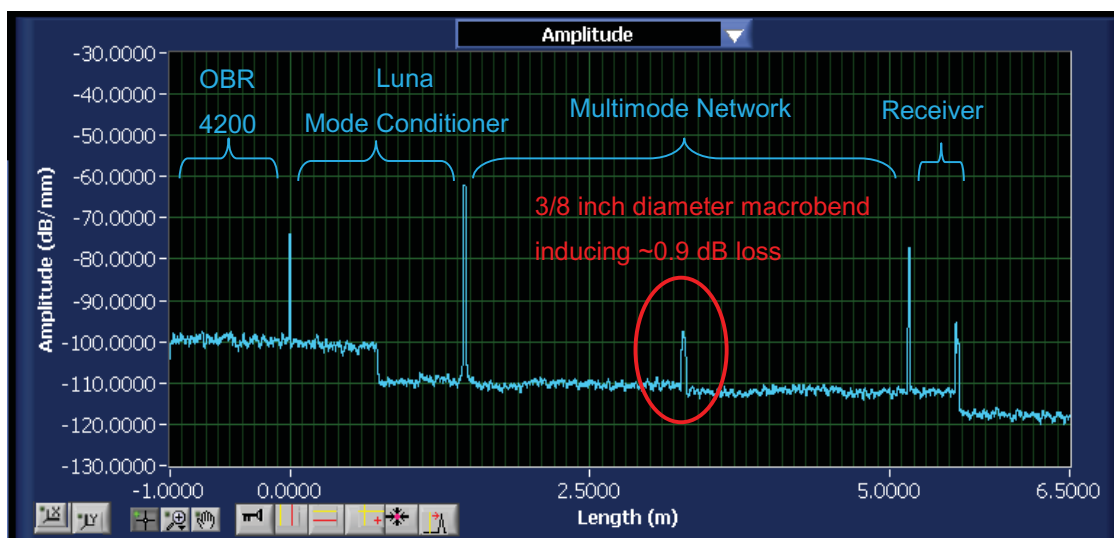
Amplitude

-30.0000
-40.0000
-50.0000
-60.0000
-70.0000
-80.0000
-90.0000
-100.0000
-110.0000
-120.0000
-130.0000

Amplitude (dB/mm)

OBR 4200

Luna Mode Conditioner

Multimode Network

Receiver

3/8 inch diameter macrobend inducing ~0.9 dB loss

-1.0000
0.0000
2.5000
5.0000
6.5000

Length (m)